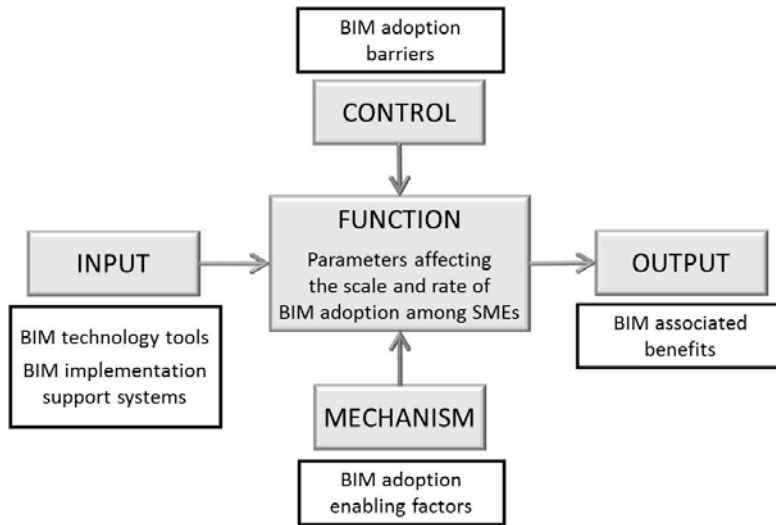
BIM adoption barriers

CONTROL

INPUT

BIM technology tools
BIM implementation support systems

FUNCTION
Parameters affecting the scale and rate of BIM adoption among SMEs

OUTPUT

BIM associated benefits

MECHANISM

BIM adoption enabling factors